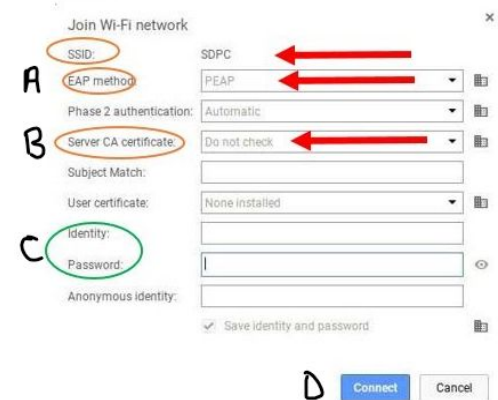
Join Wi-Fi network

×

SSID: SDPC

A EAP method: PEAP

Phase 2 authentication: Automatic

B Server CA certificate: Do not check

Subject Match:

User certificate: None installed

C Identity:

Password:

Anonymous identity:

Save identity and password

D Connect Cancel